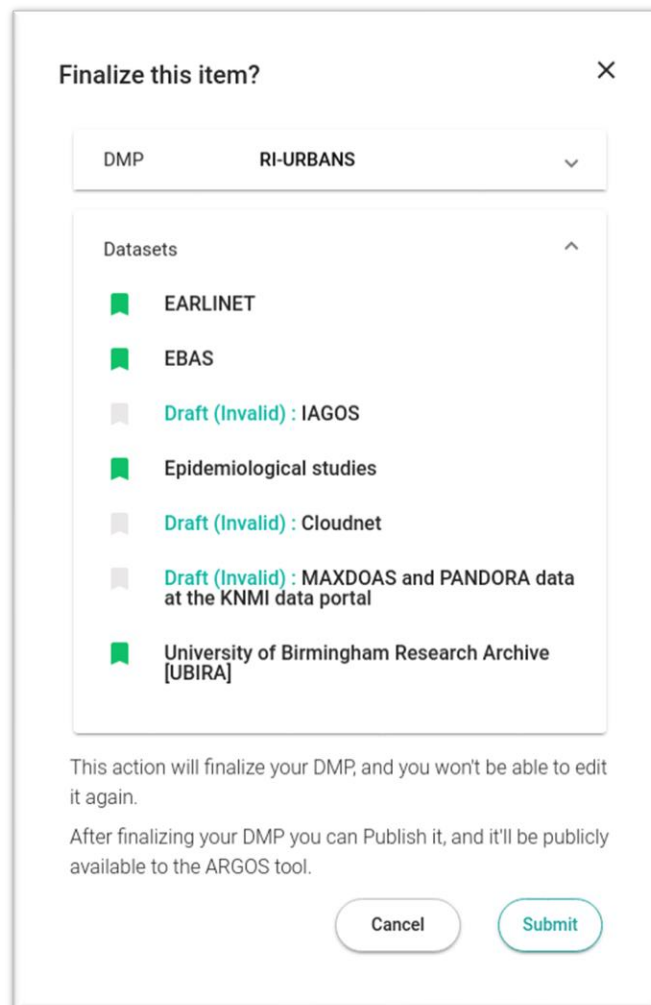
Finalize this item?

×

DMP RI-URBANS

Datasets

EARLINET

EBAS

Draft (Invalid) : IAGOS

Epidemiological studies

Draft (Invalid) : Cloudnet

Draft (Invalid) : MAXDOAS and PANDORA data at the KNMI data portal

University of Birmingham Research Archive [UBIRA]

This action will finalize your DMP, and you won't be able to edit it again.

After finalizing your DMP you can Publish it, and it'll be publicly available to the ARGOS tool.

Cancel

Submit